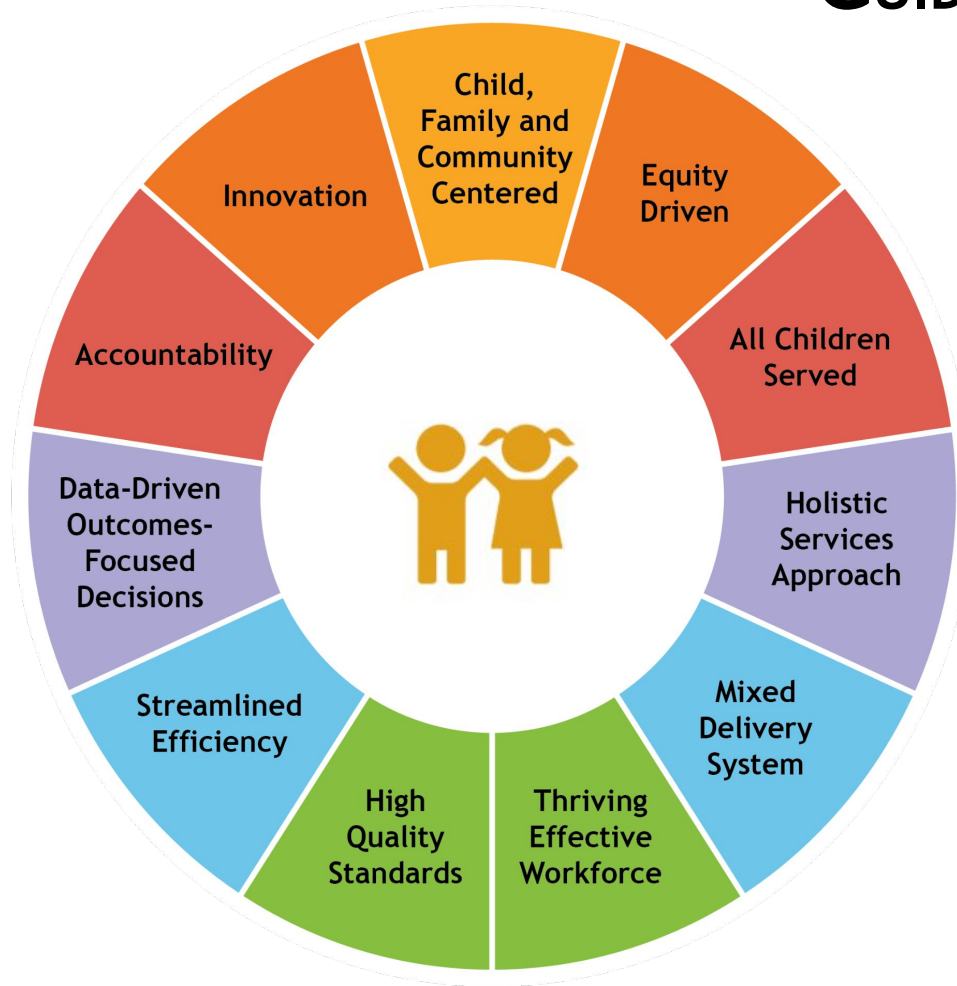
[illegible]

Child, Family and Community Centered

Equity Driven

All Children Served

Holistic Services Approach

Mixed Delivery System

Thriving Effective Workforce

High Quality Standards

Streamlined Efficiency

Data-Driven Outcomes-Focused Decisions

Accountability

Innovation